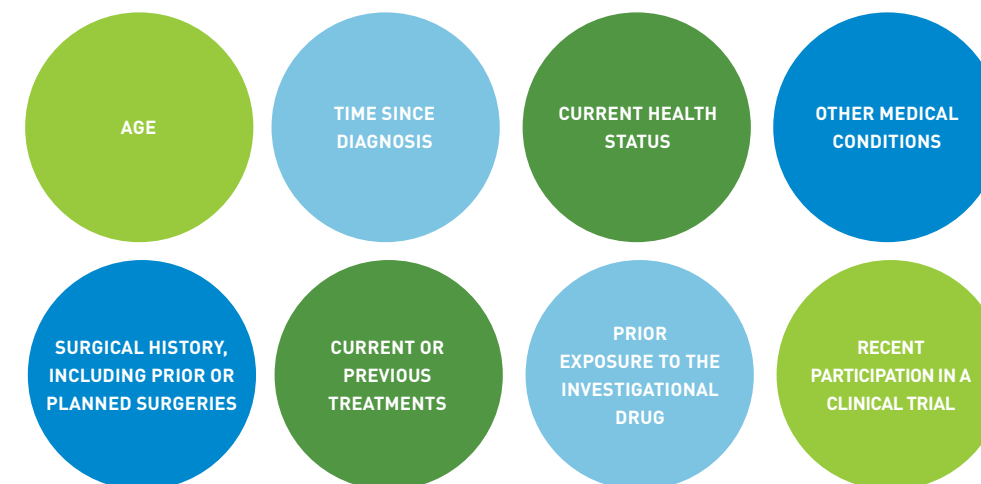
AGE

TIME SINCE DIAGNOSIS

CURRENT HEALTH STATUS

OTHER MEDICAL CONDITIONS

SURGICAL HISTORY, INCLUDING PRIOR OR PLANNED SURGERIES

CURRENT OR PREVIOUS TREATMENTS

PRIOR EXPOSURE TO THE INVESTIGATIONAL DRUG

RECENT PARTICIPATION IN A CLINICAL TRIAL